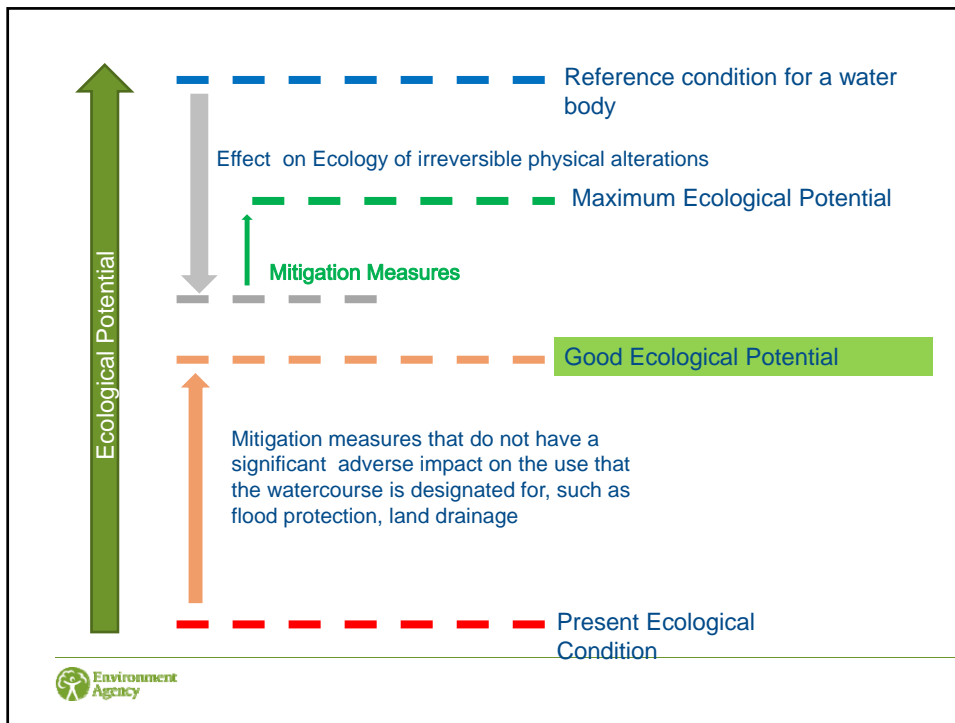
Ecological Potential

Reference condition for a water body

Effect on Ecology of irreversible physical alterations

Maximum Ecological Potential

Mitigation Measures

Good Ecological Potential

Mitigation measures that do not have a significant adverse impact on the use that the watercourse is designated for, such as flood protection, land drainage

Present Ecological Condition

Environment Agency